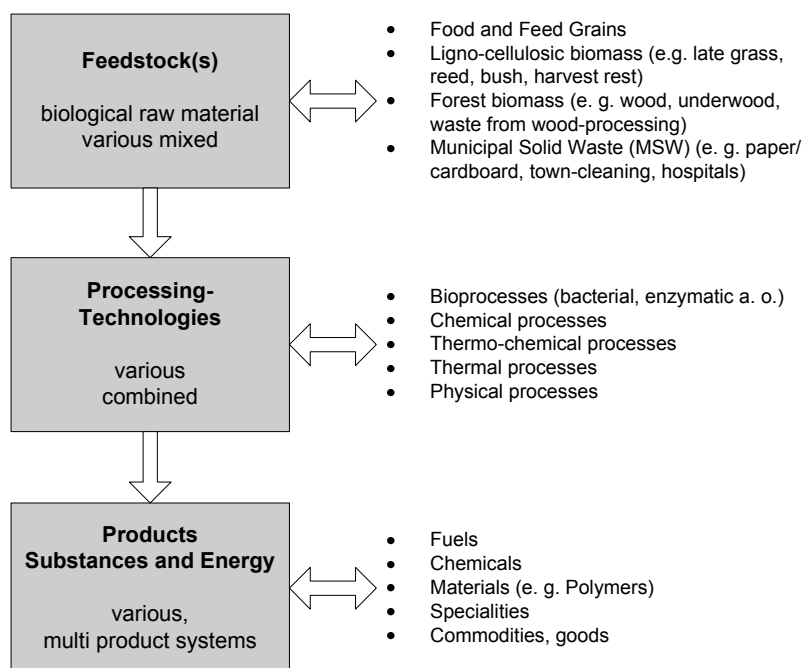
**Feedstock(s)**

biological raw material various mixed

- Food and Feed Grains
- Ligno-cellulosic biomass (e.g. late grass, reed, bush, harvest rest)
- Forest biomass (e. g. wood, underwood, waste from wood-processing)
- Municipal Solid Waste (MSW) (e. g. paper/ cardboard, town-cleaning, hospitals)

**Processing-Technologies**

various combined

- Bioprocesses (bacterial, enzymatic a. o.)
- Chemical processes
- Thermo-chemical processes
- Thermal processes
- Physical processes

**Products Substances and Energy**

various, multi product systems

- Fuels
- Chemicals
- Materials (e. g. Polymers)
- Specialities
- Commodities, goods